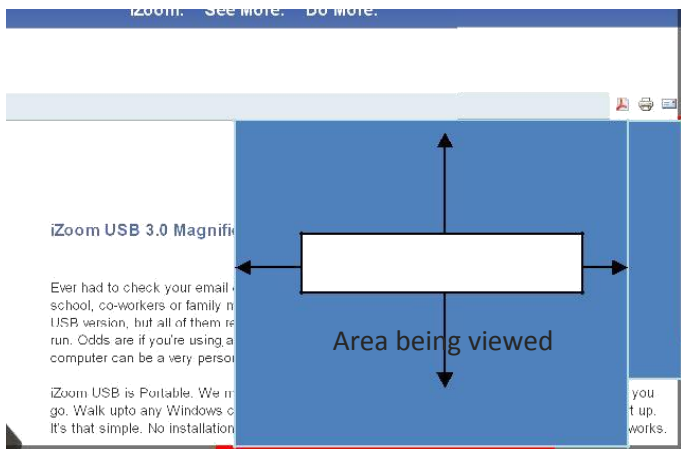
iZoom.   See More.   Do More.

iZoom USB 3.0 Magnifi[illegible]

Ever had to check your email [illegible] school, co-workers or family m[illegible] USB version, but all of them re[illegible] run. Odds are if you're using a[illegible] computer can be a very person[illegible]

Area being viewed

iZoom USB is Portable. We m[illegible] you go. Walk upto any Windows c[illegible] t up. It's that simple. No installation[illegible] works.